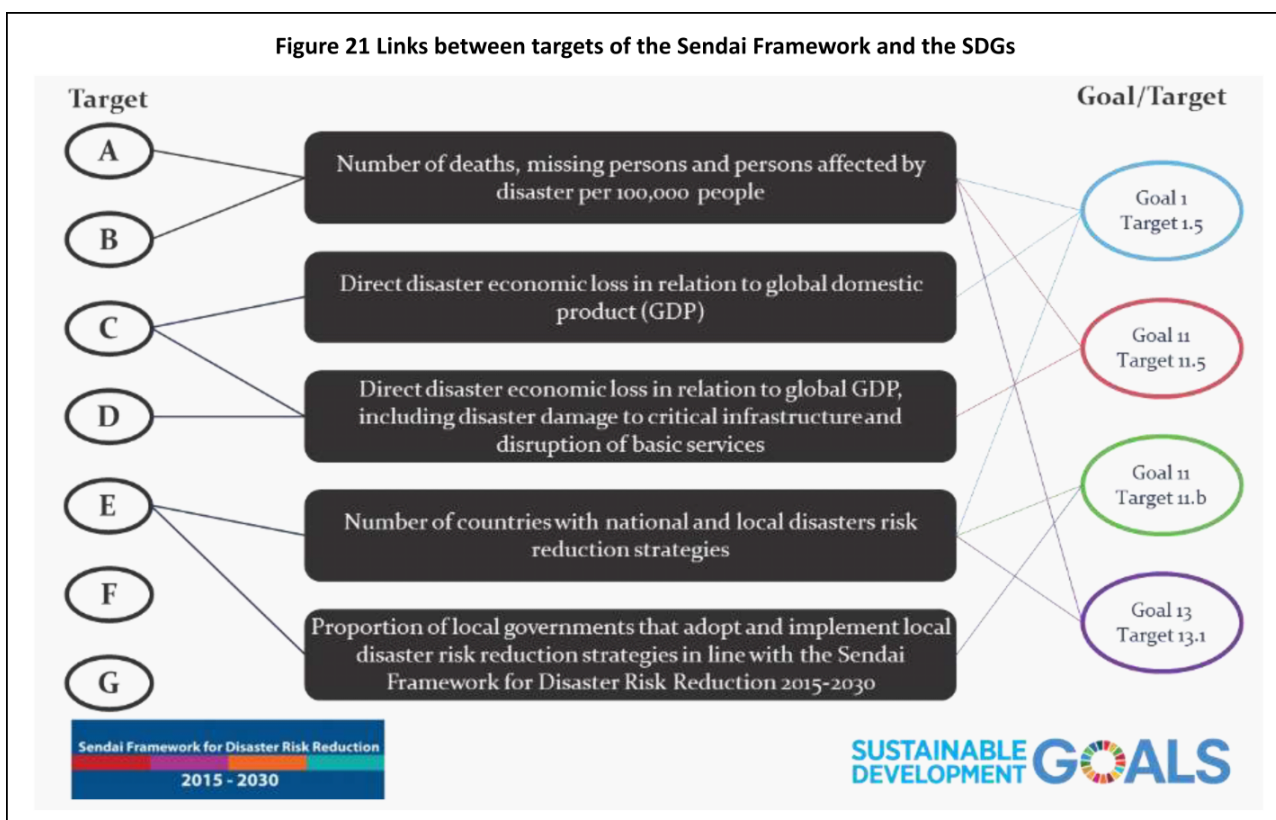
Figure 21 Links between targets of the Sendai Framework and the SDGs

Target

Goal/Target

A

B

C

D

E

F

G

Number of deaths, missing persons and persons affected by disaster per 100,000 people

Direct disaster economic loss in relation to global domestic product (GDP)

Direct disaster economic loss in relation to global GDP, including disaster damage to critical infrastructure and disruption of basic services

Number of countries with national and local disasters risk reduction strategies

Proportion of local governments that adopt and implement local disaster risk reduction strategies in line with the Sendai Framework for Disaster Risk Reduction 2015-2030

Goal 1 Target 1.5

Goal 11 Target 11.5

Goal 11 Target 11.b

Goal 13 Target 13.1

Sendai Framework for Disaster Risk Reduction 2015 - 2030

SUSTAINABLE DEVELOPMENT GOALS